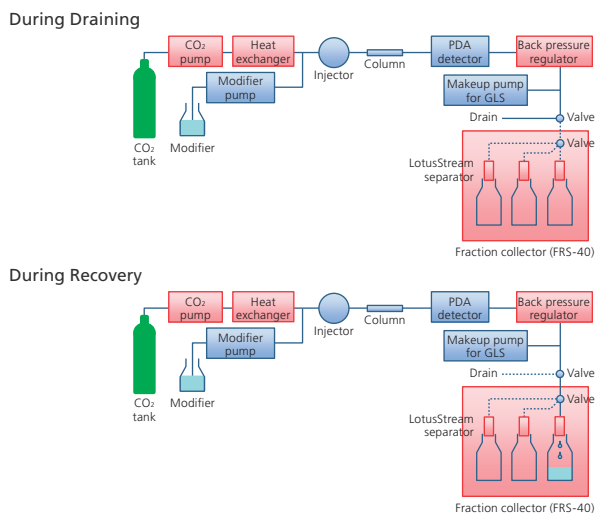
During Draining

$CO_2$ pump

Heat exchanger

Injector

Column

PDA detector

Back pressure regulator

Modifier pump

Makeup pump for GLS

Drain

Valve

Valve

$CO_2$ tank

Modifier

LotusStream separator

Fraction collector (FRS-40)

During Recovery

$CO_2$ pump

Heat exchanger

Injector

Column

PDA detector

Back pressure regulator

Modifier pump

Makeup pump for GLS

Drain

Valve

Valve

$CO_2$ tank

Modifier

LotusStream separator

Fraction collector (FRS-40)